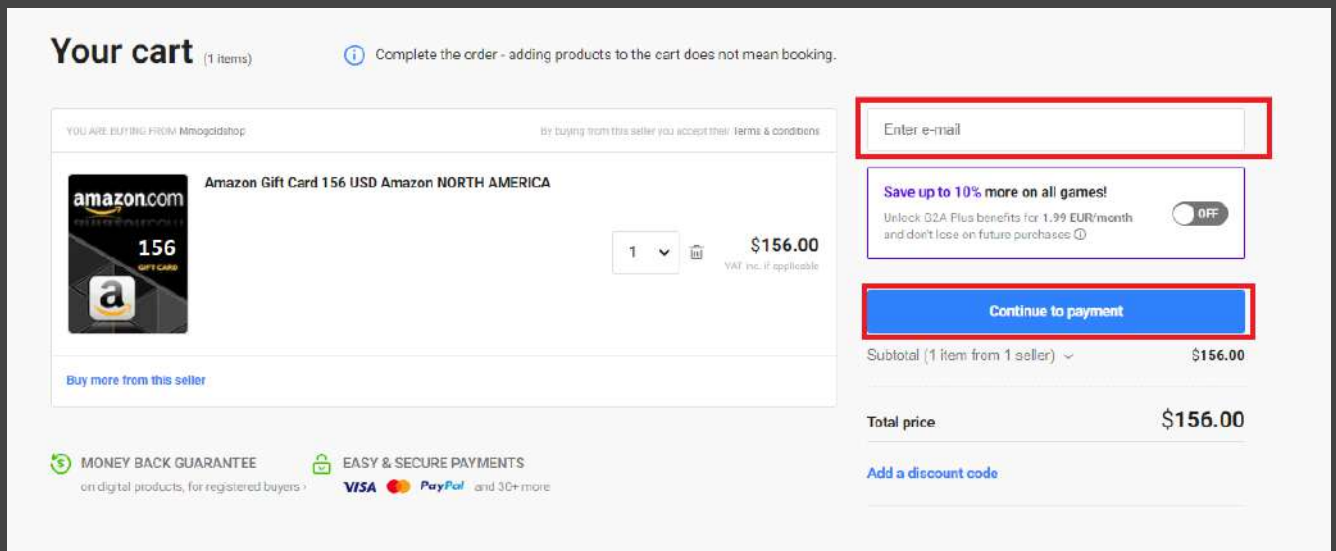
Your cart (1 items)

Complete the order - adding products to the cart does not mean booking.

YOU ARE BUYING FROM Mmogoldshop

By buying from this seller you accept their Terms & conditions

amazon.com
156
GIFT CARD

Amazon Gift Card 156 USD Amazon NORTH AMERICA

1

$156.00
VAT inc. if applicable

Buy more from this seller

MONEY BACK GUARANTEE
on digital products, for registered buyers ›

EASY & SECURE PAYMENTS
VISA PayPal and 30+ more

Enter e-mail

Save up to 10% more on all games!
Unlock G2A Plus benefits for 1.99 EUR/month and don't lose on future purchases ⓘ

OFF

Continue to payment

Subtotal (1 item from 1 seller)
$156.00

Total price
$156.00

Add a discount code